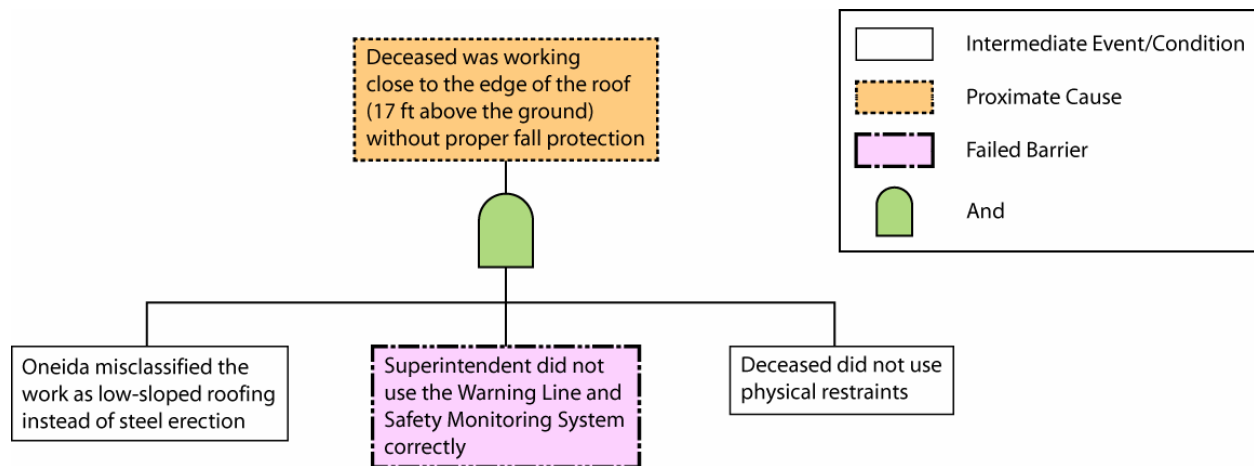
Deceased was working close to the edge of the roof (17 ft above the ground) without proper fall protection

Intermediate Event/Condition

Proximate Cause

Failed Barrier

And

Oneida misclassified the work as low-sloped roofing instead of steel erection

Superintendent did not use the Warning Line and Safety Monitoring System correctly

Deceased did not use physical restraints